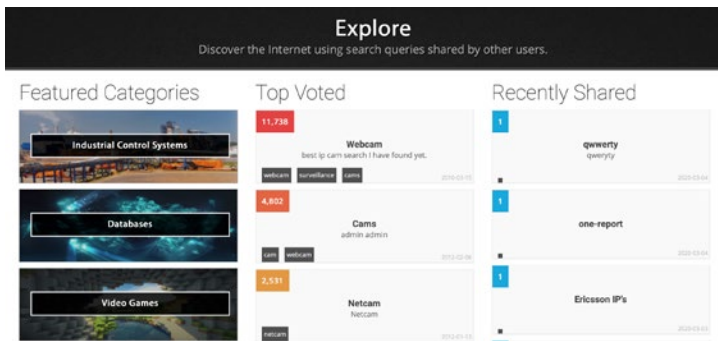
Explore
Discover the Internet using search queries shared by other users.

Featured Categories

Industrial Control Systems

Databases

Video Games

Top Voted

11,738
Webcam
best ip cam search I have found yet.
webcam surveillance cams
2010-03-15

4,802
Cams
admin admin
cam webcam
2012-02-06

2,531
Netcam
Netcam
netcam
2012-03-15

Recently Shared

1
qwwerty
qwerty
2020-03-04

1
one-report
2020-03-04

1
Ericsson IP's
2020-03-03